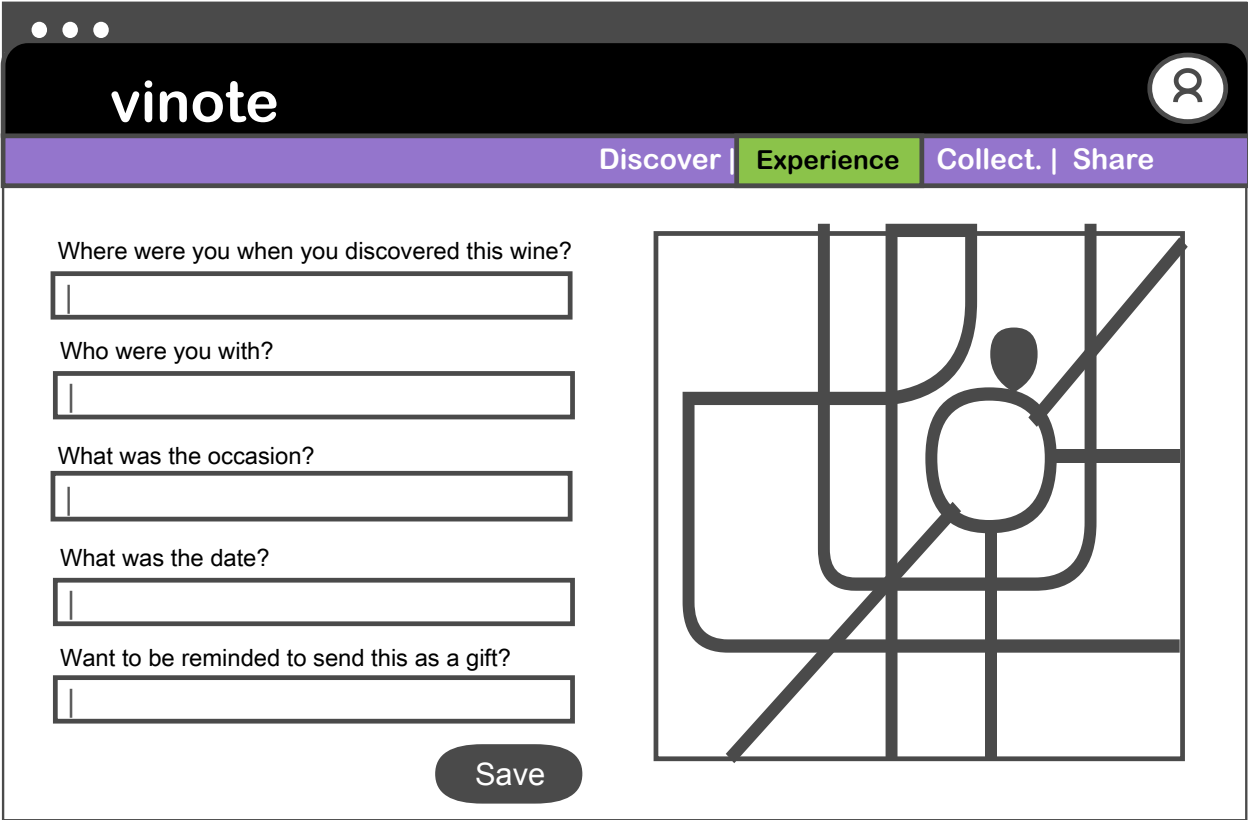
vinote

Discover | Experience Collect. | Share

Where were you when you discovered this wine?

Who were you with?

What was the occasion?

What was the date?

Want to be reminded to send this as a gift?

Save